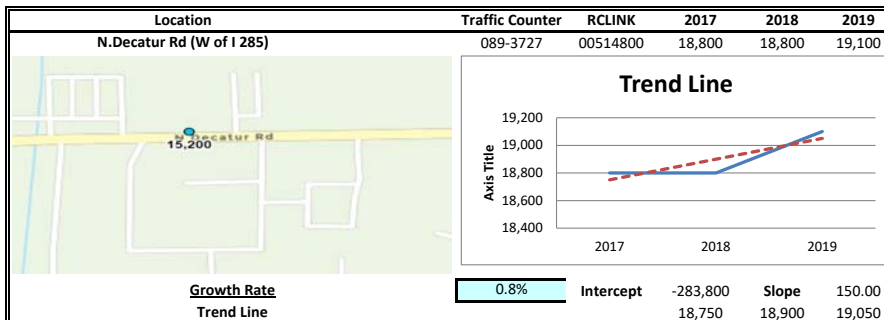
| Location | Traffic Counter | RCLINK | 2017 | 2018 | 2019 |
|---|---|---|---|---|---|
| N.Decatur Rd (W of I 285) | 089-3727 | 00514800 | 18,800 | 18,800 | 19,100 |

N Decatur Rd
15,200

Trend Line

19,200
19,000
18,800
18,600
18,400
Axis Title
2017
2018
2019

| Growth Rate | 0.8% | Intercept | -283,800 | Slope | 150.00 |
|---|---|---|---|---|---|
| Trend Line | | | 18,750 | 18,900 | 19,050 |